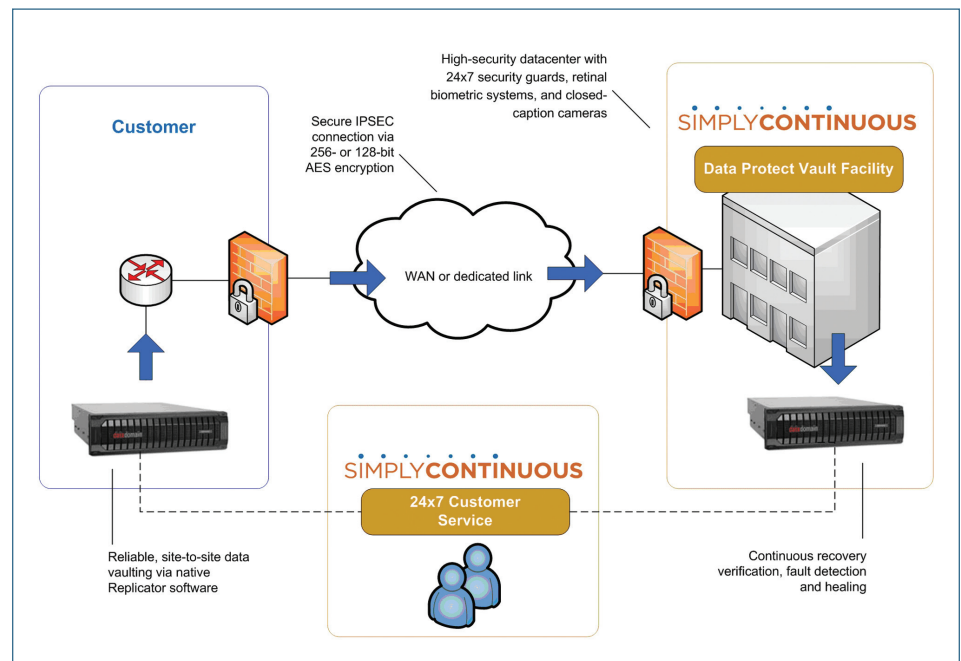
Customer

Secure IPSEC connection via 256- or 128-bit AES encryption

High-security datacenter with 24x7 security guards, retinal biometric systems, and closed-caption cameras

SIMPLYCONTINUOUS

Data Protect Vault Facility

WAN or dedicated link

datadomain

datadomain

SIMPLYCONTINUOUS

24x7 Customer Service

Reliable, site-to-site data vaulting via native Replicator software

Continuous recovery verification, fault detection and healing